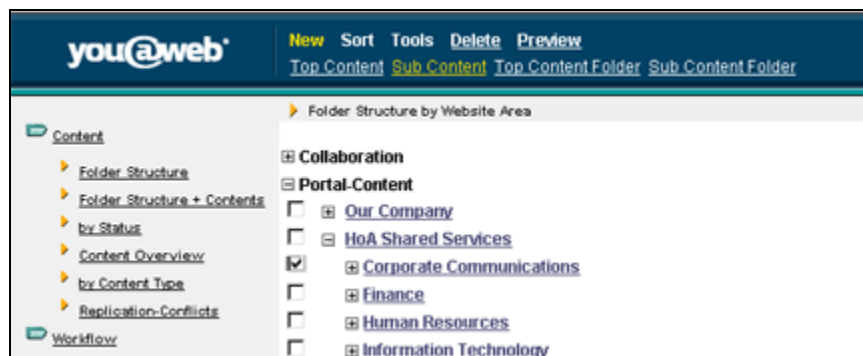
you@web

New Sort Tools Delete Preview

Top Content Sub Content Top Content Folder Sub Content Folder

Content

Folder Structure

Folder Structure + Contents

by Status

Content Overview

by Content Type

Replication-Conflicts

Workflow

Folder Structure by Website Area

⊞ Collaboration

⊟ Portal-Content

☐ ⊞ Our Company

☐ ⊟ HoA Shared Services

☑ ⊞ Corporate Communications

☐ ⊞ Finance

☐ ⊞ Human Resources

☐ ⊞ Information Technology